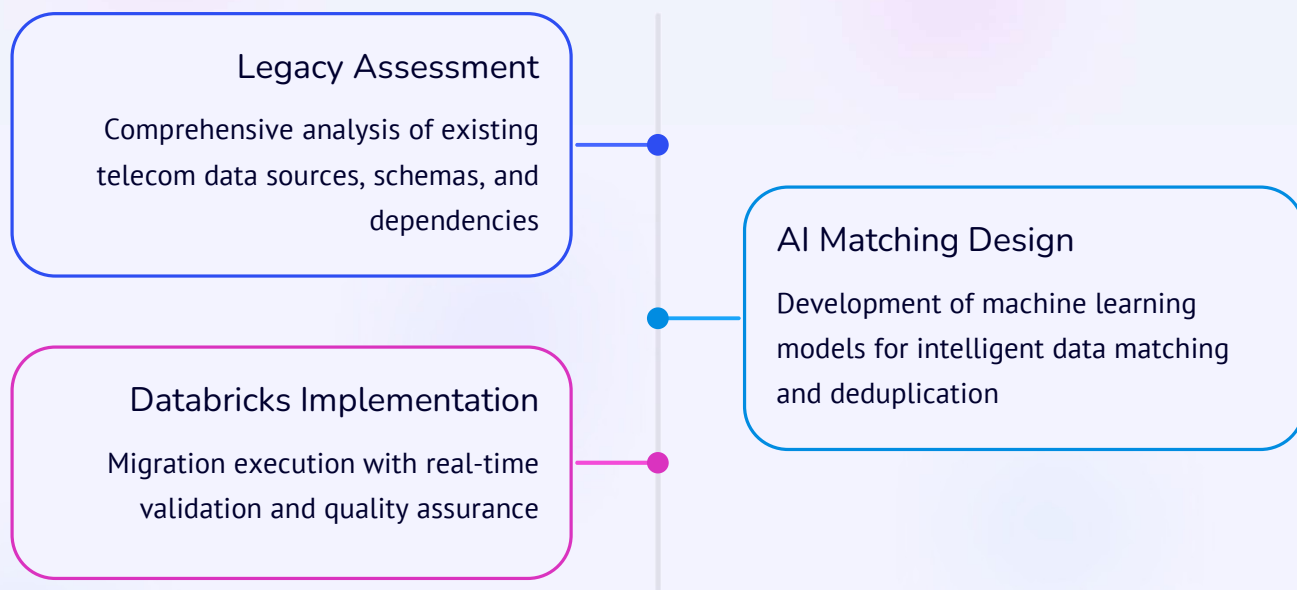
Legacy Assessment

Comprehensive analysis of existing telecom data sources, schemas, and dependencies

AI Matching Design

Development of machine learning models for intelligent data matching and deduplication

Databricks Implementation

Migration execution with real-time validation and quality assurance